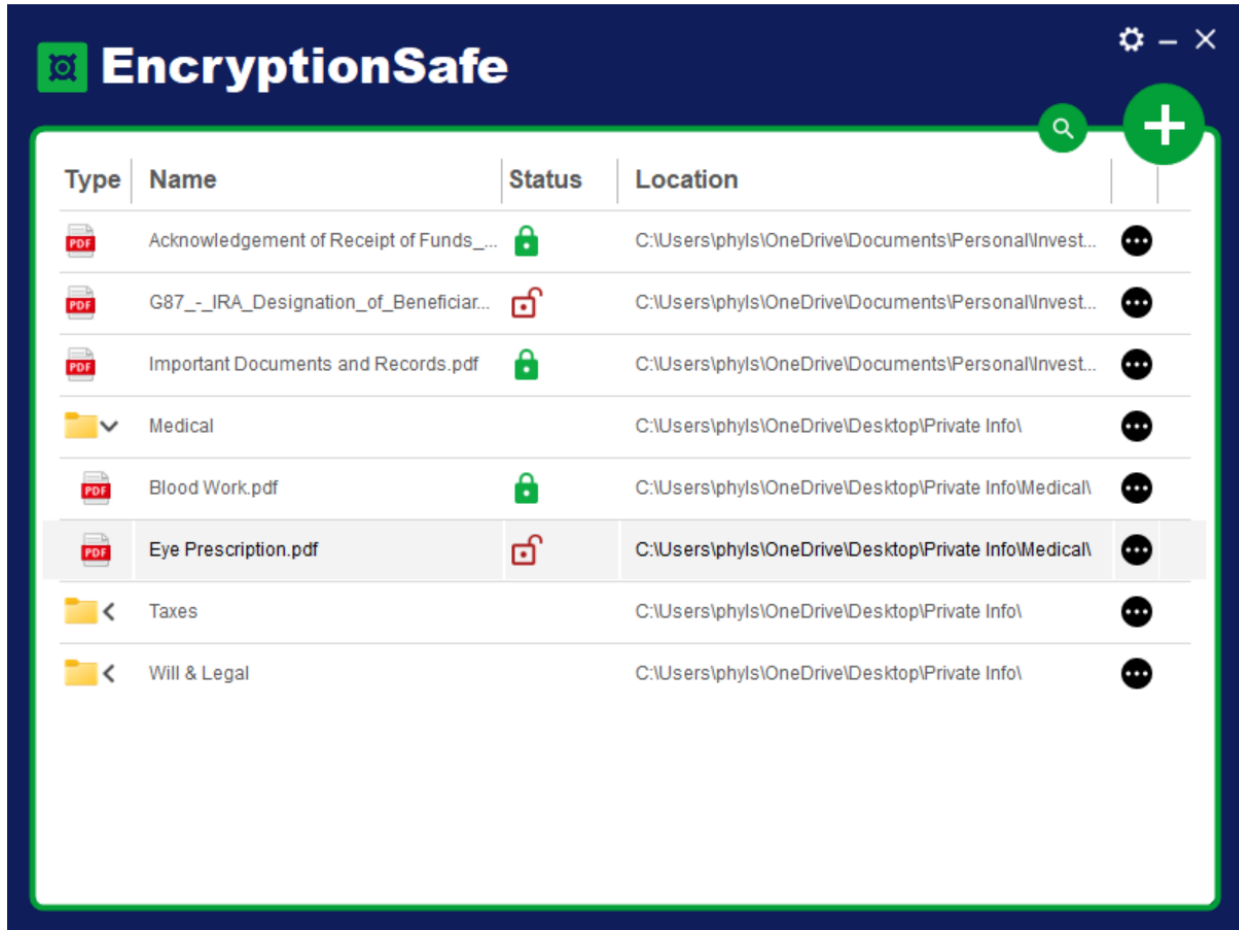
EncryptionSafe

| Type | Name | Status | Location |
|---|---|---|---|
| PDF | Acknowledgement of Receipt of Funds_... | | C:\Users\phyls\OneDrive\Documents\Personal\Invest... |
| PDF | G87_-_IRA_Designation_of_Beneficiar... | | C:\Users\phyls\OneDrive\Documents\Personal\Invest... |
| PDF | Important Documents and Records.pdf | | C:\Users\phyls\OneDrive\Documents\Personal\Invest... |
| | Medical | | C:\Users\phyls\OneDrive\Desktop\Private Info\ |
| PDF | Blood Work.pdf | | C:\Users\phyls\OneDrive\Desktop\Private Info\Medical\ |
| PDF | Eye Prescription.pdf | | C:\Users\phyls\OneDrive\Desktop\Private Info\Medical\ |
| | Taxes | | C:\Users\phyls\OneDrive\Desktop\Private Info\ |
| | Will & Legal | | C:\Users\phyls\OneDrive\Desktop\Private Info\ |